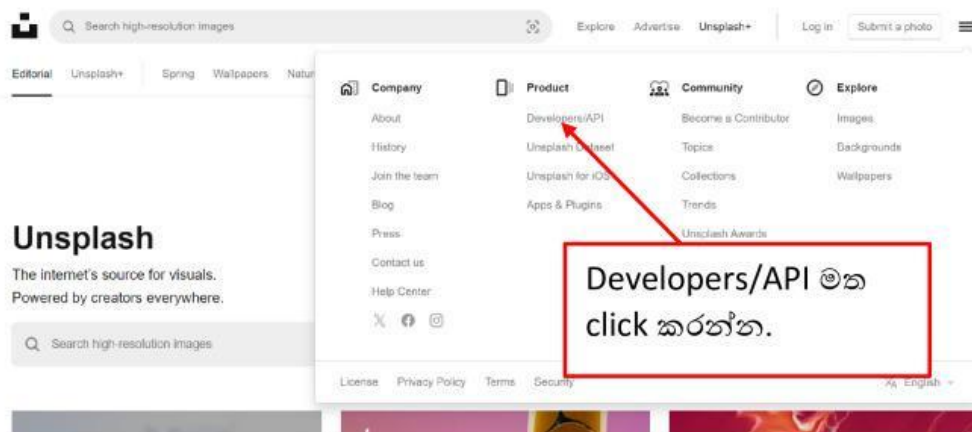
Search high-resolution images

Explore Advertise Unsplash+ Log in Submit a photo

Editorial Unsplash+ Spring Wallpapers Natur

Company
About
History
Join the team
Blog
Press
Contact us
Help Center

Product
Developers/API
Unsplash Dataset
Unsplash for iOS
Apps & Plugins

Community
Become a Contributor
Topics
Collections
Trends
Unsplash Awards

Explore
Images
Backgrounds
Wallpapers

Unsplash

The internet's source for visuals.
Powered by creators everywhere.

Search high-resolution images

Developers/API මත click කරන්න.

License Privacy Policy Terms Security

English